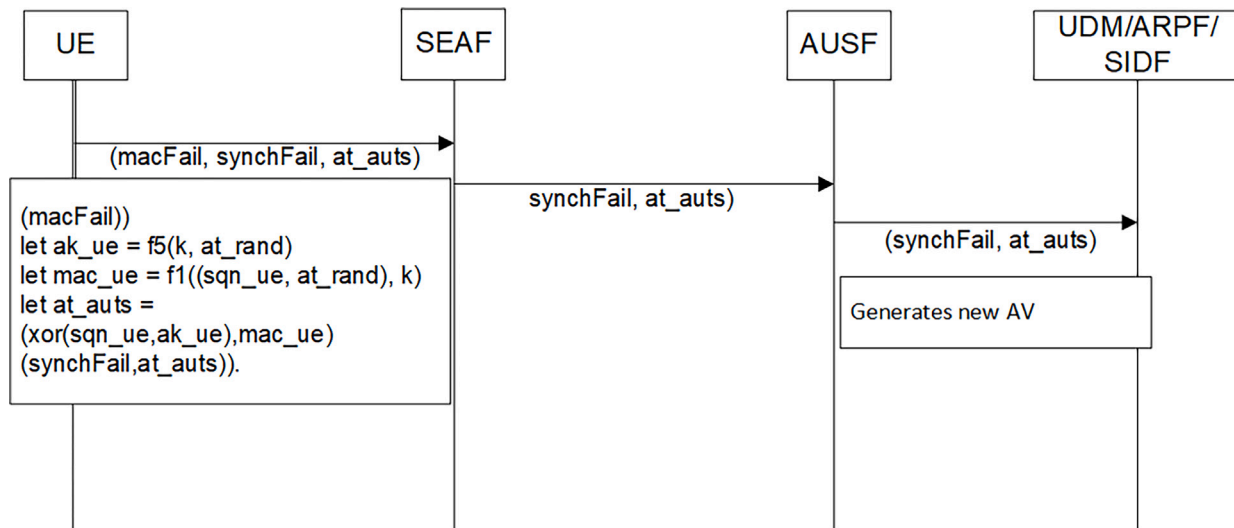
UE

SEAF

AUSF

UDM/ARPF/ SIDF

(macFail, synchFail, at_auts)

synchFail, at_auts)

(synchFail, at_auts)

(macFail))
let ak_ue = f5(k, at_rand)
let mac_ue = f1((sqn_ue, at_rand), k)
let at_auts =
(xor(sqn_ue,ak_ue),mac_ue)
(synchFail,at_auts)).

Generates new AV